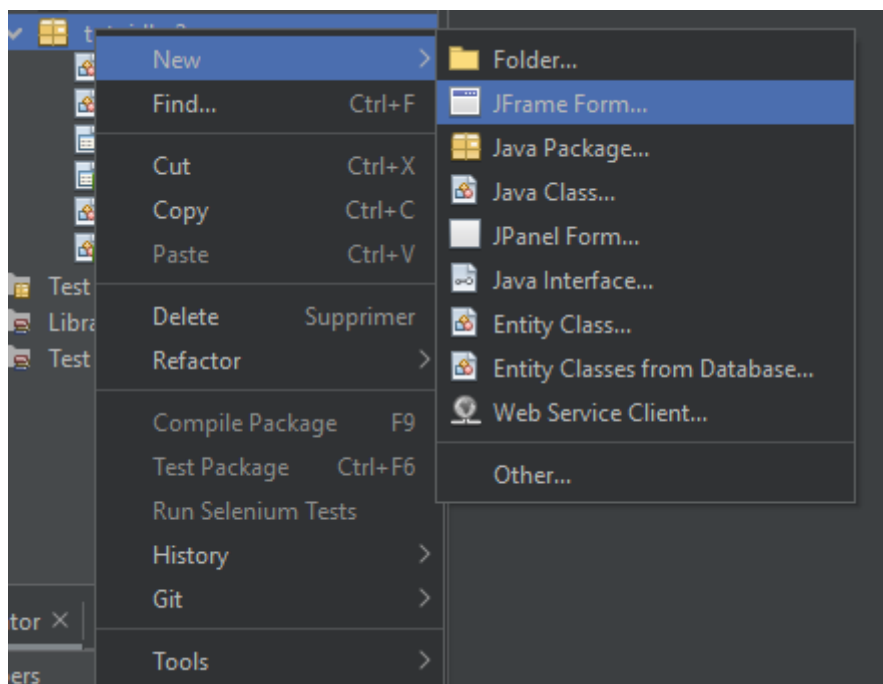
t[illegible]

Test
Libra
Test

tor ×
ers

New
Find... Ctrl+F
Cut Ctrl+X
Copy Ctrl+C
Paste Ctrl+V
Delete Supprimer
Refactor
Compile Package F9
Test Package Ctrl+F6
Run Selenium Tests
History
Git
Tools

Folder...
JFrame Form...
Java Package...
Java Class...
JPanel Form...
Java Interface...
Entity Class...
Entity Classes from Database...
Web Service Client...
Other...